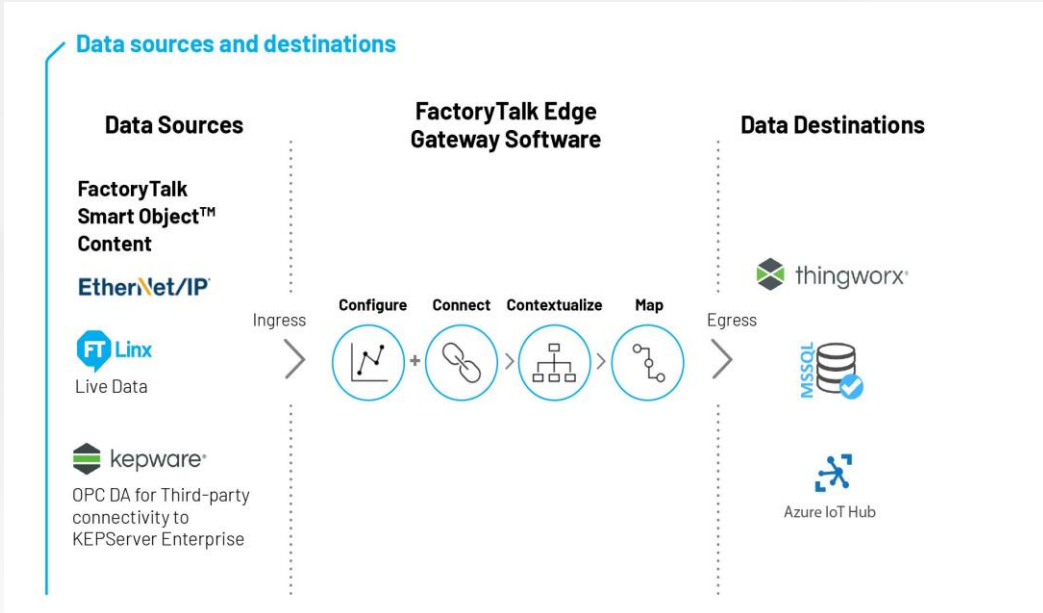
Data sources and destinations

Data Sources

FactoryTalk Smart Object™ Content

EtherNet/IP

FT Linx
Live Data

kepware
OPC DA for Third-party connectivity to KEPServer Enterprise

Ingress

FactoryTalk Edge Gateway Software

Configure + Connect > Contextualize > Map

Egress

Data Destinations

thingworx

MSSQL

Azure IoT Hub